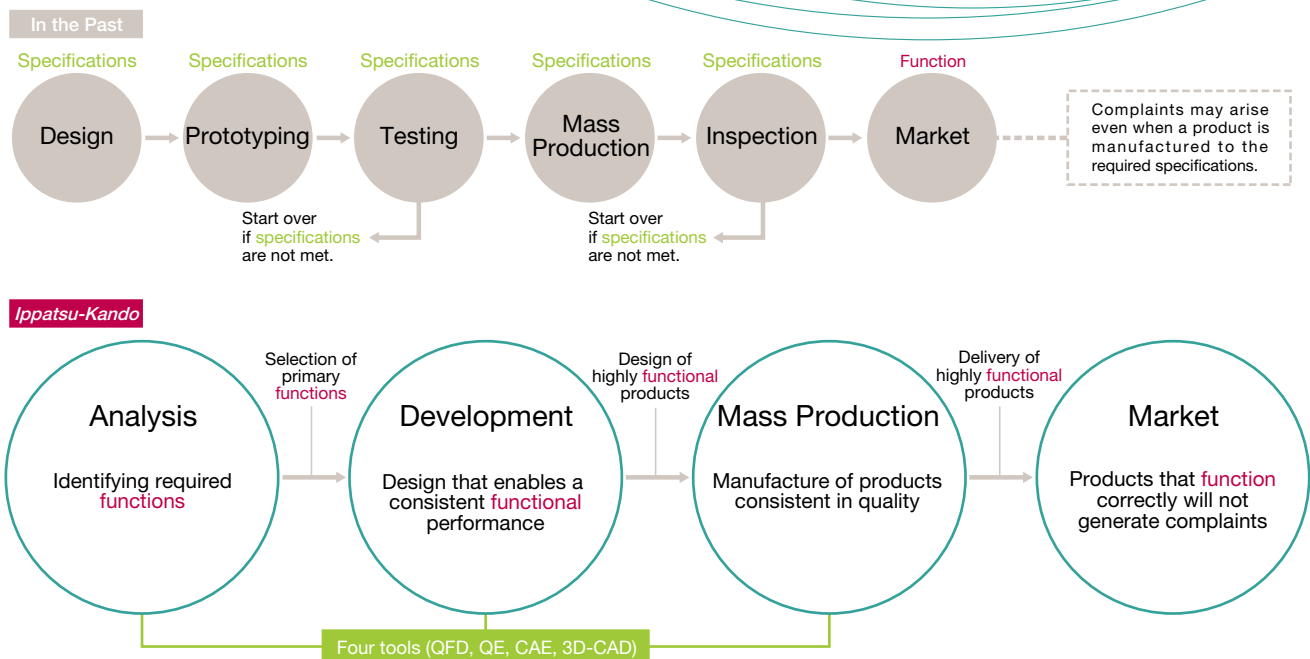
In the Past

Specifications
Design

Specifications
Prototyping

Specifications
Testing

Specifications
Mass Production

Specifications
Inspection

Function
Market

Complaints may arise even when a product is manufactured to the required specifications.

Start over if specifications are not met.

Start over if specifications are not met.

Ippatsu-Kando

Analysis
Identifying required functions

Selection of primary functions

Development
Design that enables a consistent functional performance

Design of highly functional products

Mass Production
Manufacture of products consistent in quality

Delivery of highly functional products

Market
Products that function correctly will not generate complaints

Four tools (QFD, QE, CAE, 3D-CAD)